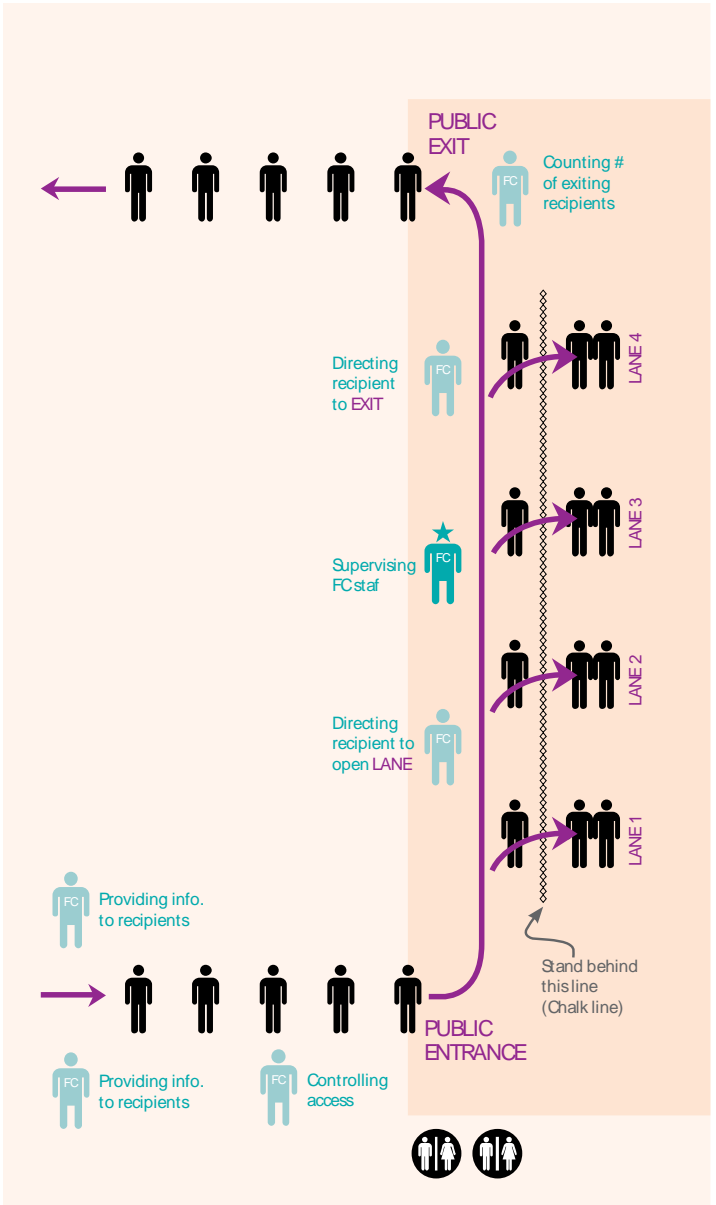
PUBLIC EXIT

FC

Counting # of exiting recipients

Directing recipient to EXIT

FC

LANE 4

LANE 3

Supervising FC staf

FC

LANE 2

Directing recipient to open LANE

FC

LANE 1

FC

Providing info. to recipients

Stand behind this line (Chalk line)

PUBLIC ENTRANCE

FC

Providing info. to recipients

FC

Controlling access